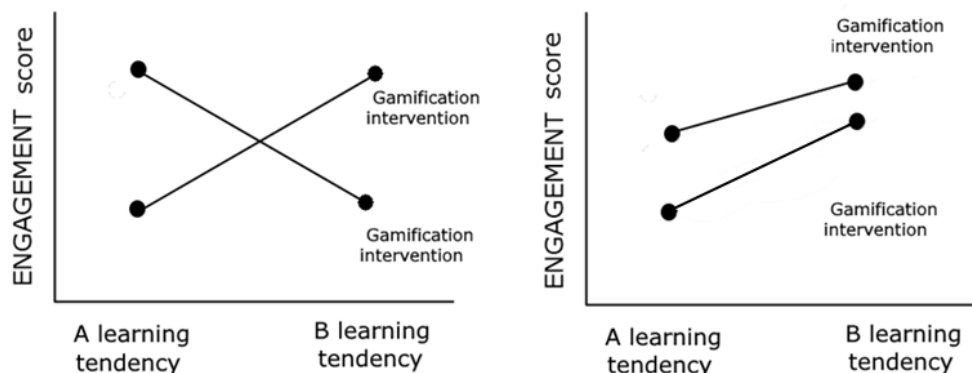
ENGAGEMENT score

Gamification intervention

Gamification intervention

A learning tendency

B learning tendency

ENGAGEMENT score

Gamification intervention

Gamification intervention

A learning tendency

B learning tendency